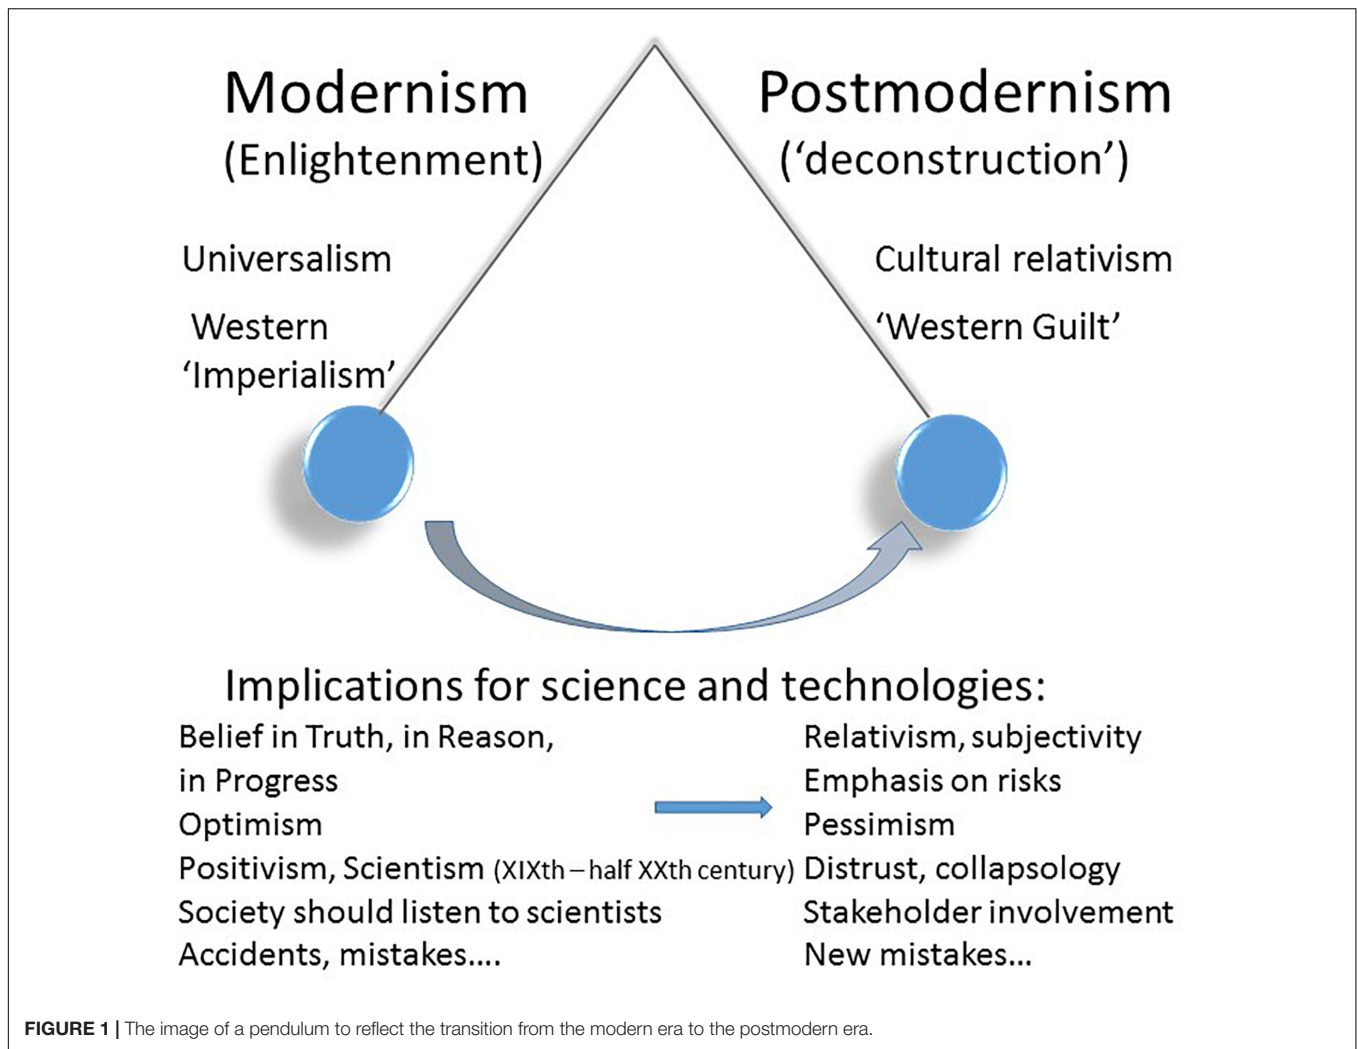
Modernism
(Enlightenment)

Postmodernism
('deconstruction')

Universalism

Western
'Imperialism'

Cultural relativism

'Western Guilt'

Implications for science and technologies:

Belief in Truth, in Reason, in Progress
Optimism
Positivism, Scientism (XIXth – half XXth century)
Society should listen to scientists
Accidents, mistakes....

Relativism, subjectivity
Emphasis on risks
Pessimism
Distrust, collapsology
Stakeholder involvement
New mistakes...

FIGURE 1 | The image of a pendulum to reflect the transition from the modern era to the postmodern era.